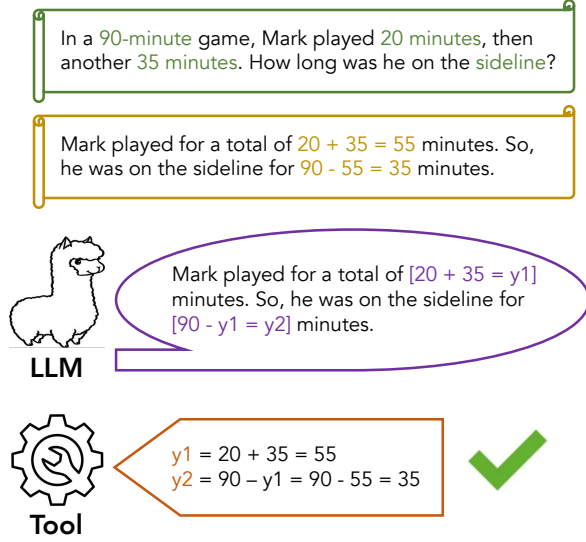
In a 90-minute game, Mark played 20 minutes, then another 35 minutes. How long was he on the sideline?

Mark played for a total of 20 + 35 = 55 minutes. So, he was on the sideline for 90 - 55 = 35 minutes.

Mark played for a total of [20 + 35 = y1] minutes. So, he was on the sideline for [90 - y1 = y2] minutes.

LLM

y1 = 20 + 35 = 55
y2 = 90 – y1 = 90 - 55 = 35

Tool